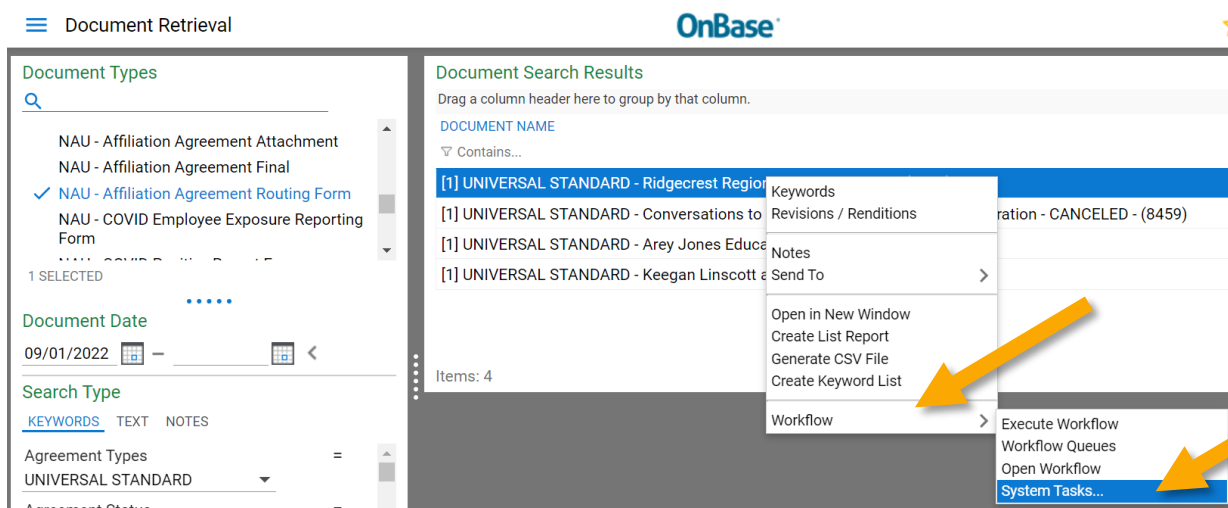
Document Retrieval

OnBase

Document Types

NAU - Affiliation Agreement Attachment
NAU - Affiliation Agreement Final
NAU - Affiliation Agreement Routing Form
NAU - COVID Employee Exposure Reporting Form
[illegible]

1 SELECTED

Document Date
09/01/2022 —

Search Type
KEYWORDS TEXT NOTES

Agreement Types =
UNIVERSAL STANDARD

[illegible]

Document Search Results
Drag a column header here to group by that column.
DOCUMENT NAME
Contains...

[1] UNIVERSAL STANDARD - Ridgecrest Region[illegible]
[1] UNIVERSAL STANDARD - Conversations to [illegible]ration - CANCELED - (8459)
[1] UNIVERSAL STANDARD - Arey Jones Educa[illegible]
[1] UNIVERSAL STANDARD - Keegan Linscott a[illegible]

Items: 4

Keywords
Revisions / Renditions
Notes
Send To
Open in New Window
Create List Report
Generate CSV File
Create Keyword List
Workflow

Execute Workflow
Workflow Queues
Open Workflow
System Tasks...